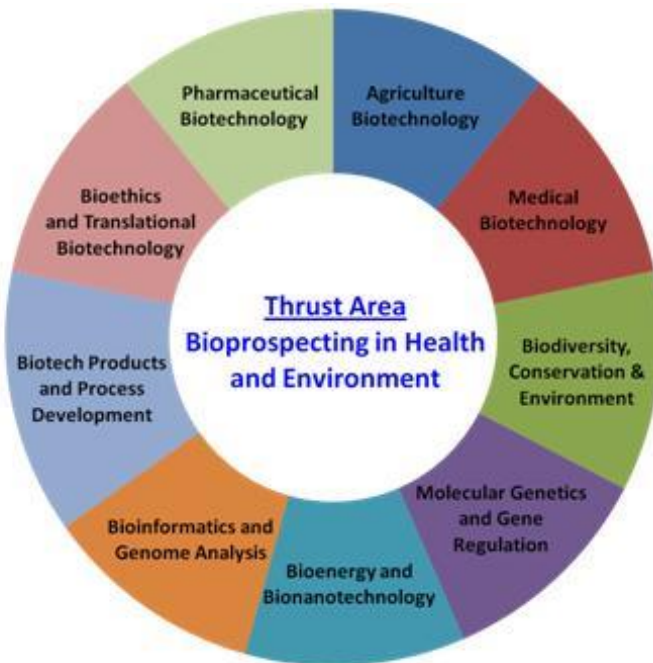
Thrust Area
Bioprospecting in Health and Environment

Agriculture Biotechnology

Medical Biotechnology

Biodiversity, Conservation & Environment

Molecular Genetics and Gene Regulation

Bioenergy and Bionanotechnology

Bioinformatics and Genome Analysis

Biotech Products and Process Development

Bioethics and Translational Biotechnology

Pharmaceutical Biotechnology